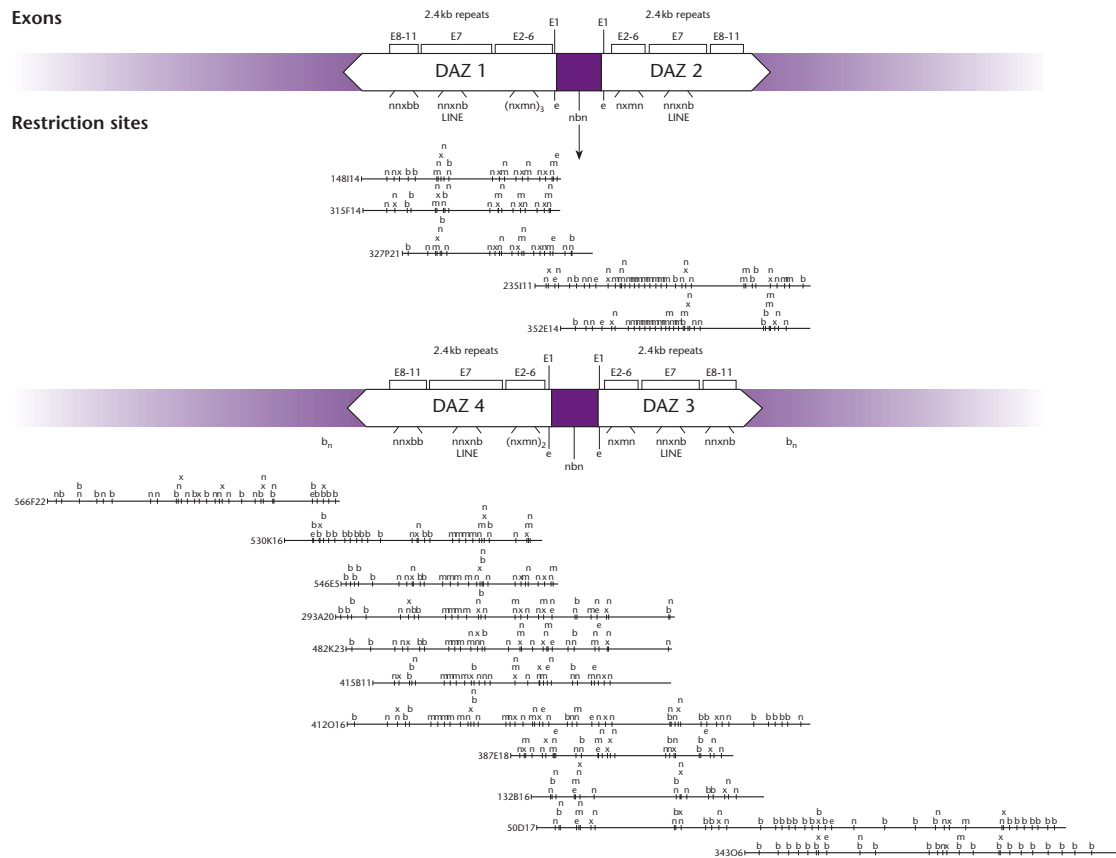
Exons

2.4 kb repeats

E8-11 E7 E2-6 E1 E1 E2-6 E7 E8-11

2.4 kb repeats

DAZ 1

DAZ 2

nnxbb nnxnb LINE $(nxmn)_3$ e e nbn nxmn nnxnb LINE

Restriction sites

148I14

315F14

327P21

235I11

352E14

2.4 kb repeats

E8-11 E7 E2-6 E1 E1 E2-6 E7 E8-11

2.4 kb repeats

DAZ 4

DAZ 3

$b_n$ nnxbb nnxnb LINE $(nxmn)_2$ e nbn e nxmn nnxnb LINE nnxnb $b_n$

566F22

530K16

546E5

293A20

482K23

415B11

412O16

387E18

132B16

50D17

343O6